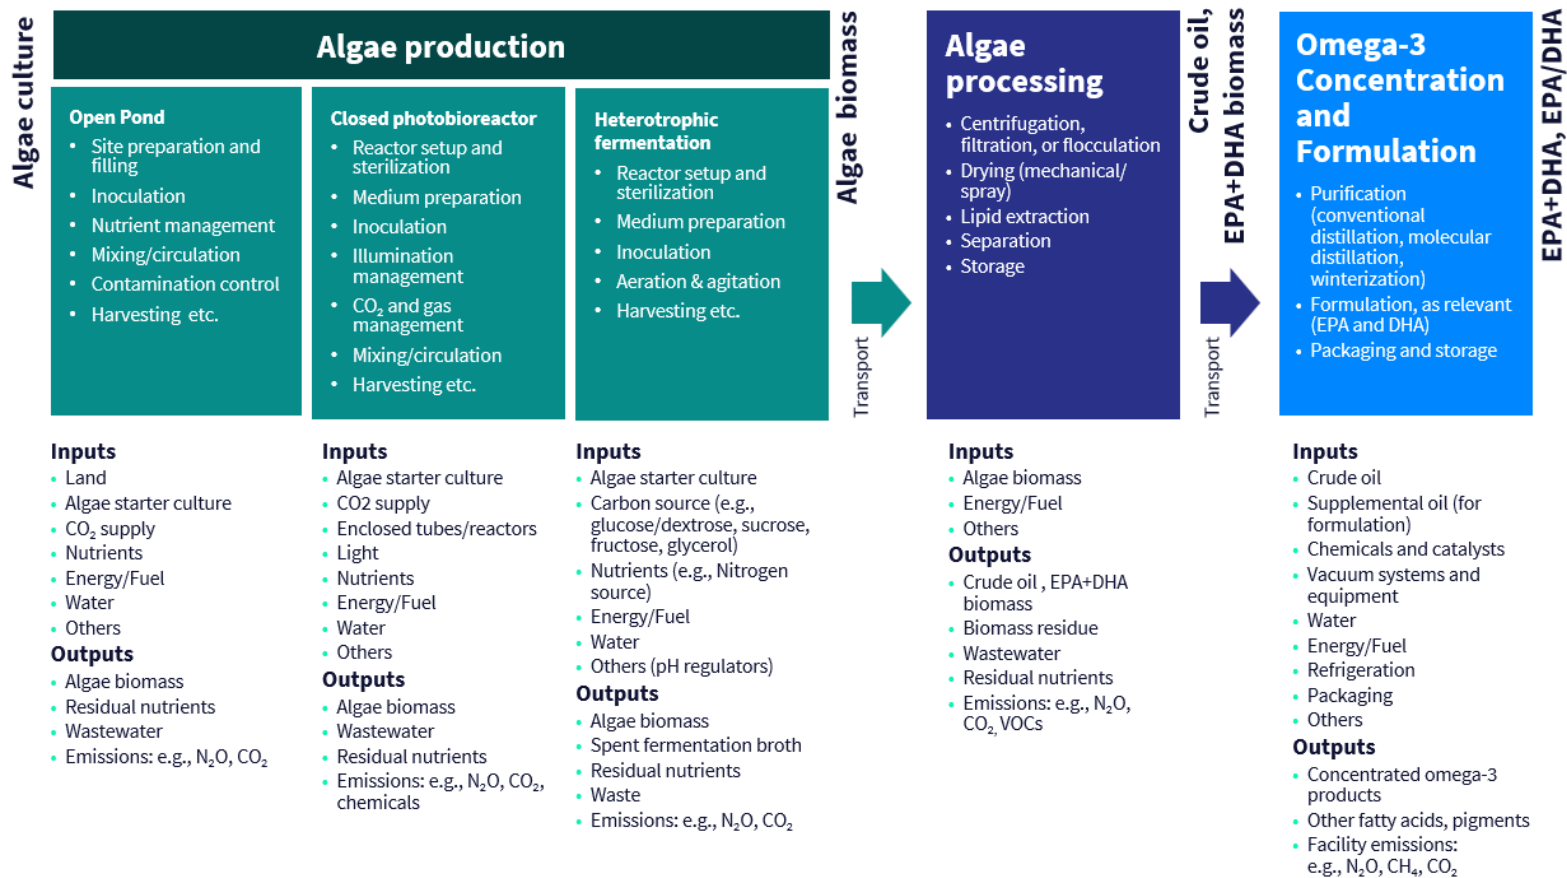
Algae culture

Algae production

Open Pond
- Site preparation and filling
- Inoculation
- Nutrient management
- Mixing/circulation
- Contamination control
- Harvesting etc.

Closed photobioreactor
- Reactor setup and sterilization
- Medium preparation
- Inoculation
- Illumination management
- $CO_2$ and gas management
- Mixing/circulation
- Harvesting etc.

Heterotrophic fermentation
- Reactor setup and sterilization
- Medium preparation
- Inoculation
- Aeration & agitation
- Harvesting etc.

Algae biomass

Transport

Algae processing
- Centrifugation, filtration, or flocculation
- Drying (mechanical/ spray)
- Lipid extraction
- Separation
- Storage

Crude oil, EPA+DHA biomass

Transport

Omega-3 Concentration and Formulation
- Purification (conventional distillation, molecular distillation, winterization)
- Formulation, as relevant (EPA and DHA)
- Packaging and storage

EPA+DHA, EPA/DHA

Inputs
- Land
- Algae starter culture
- $CO_2$ supply
- Nutrients
- Energy/Fuel
- Water
- Others
Outputs
- Algae biomass
- Residual nutrients
- Wastewater
- Emissions: e.g., $N_2O$, $CO_2$

Inputs
- Algae starter culture
- CO2 supply
- Enclosed tubes/reactors
- Light
- Nutrients
- Energy/Fuel
- Water
- Others
Outputs
- Algae biomass
- Wastewater
- Residual nutrients
- Emissions: e.g., $N_2O$, $CO_2$, chemicals

Inputs
- Algae starter culture
- Carbon source (e.g., glucose/dextrose, sucrose, fructose, glycerol)
- Nutrients (e.g., Nitrogen source)
- Energy/Fuel
- Water
- Others (pH regulators)
Outputs
- Algae biomass
- Spent fermentation broth
- Residual nutrients
- Waste
- Emissions: e.g., $N_2O$, $CO_2$

Inputs
- Algae biomass
- Energy/Fuel
- Others
Outputs
- Crude oil , EPA+DHA biomass
- Biomass residue
- Wastewater
- Residual nutrients
- Emissions: e.g., $N_2O$, $CO_2$, VOCs

Inputs
- Crude oil
- Supplemental oil (for formulation)
- Chemicals and catalysts
- Vacuum systems and equipment
- Water
- Energy/Fuel
- Refrigeration
- Packaging
- Others
Outputs
- Concentrated omega-3 products
- Other fatty acids, pigments
- Facility emissions: e.g., $N_2O$, $CH_4$, $CO_2$